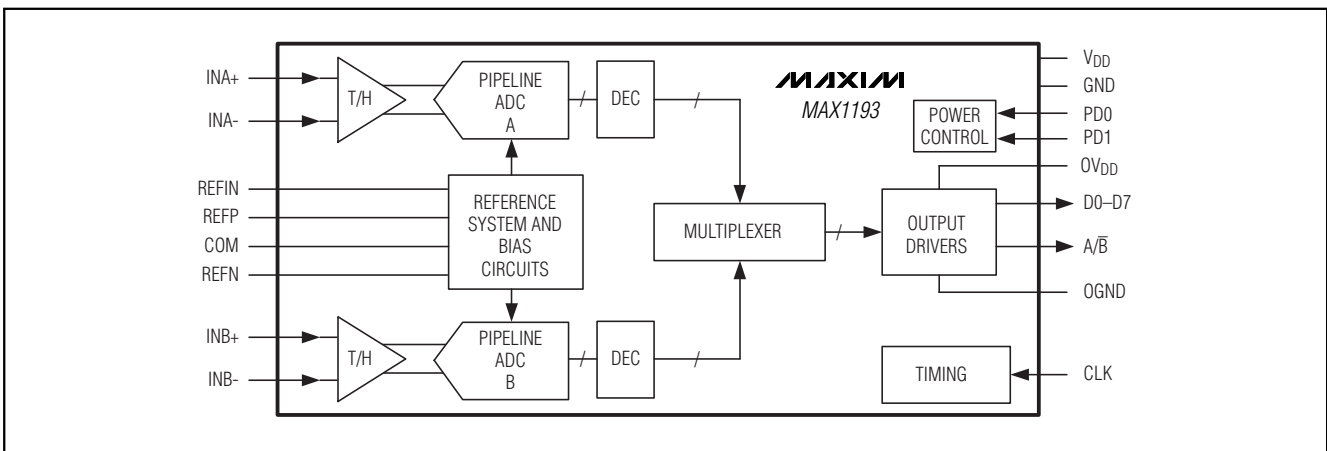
INA+
INA-
T/H
PIPELINE ADC A
DEC
MAXIM
MAX1193
$V_{DD}$
GND
POWER CONTROL
PD0
PD1
$OV_{DD}$
REFIN
REFP
COM
REFN
REFERENCE SYSTEM AND BIAS CIRCUITS
MULTIPLEXER
OUTPUT DRIVERS
D0–D7
$A/\overline{B}$
OGND
INB+
INB-
T/H
PIPELINE ADC B
DEC
TIMING
CLK